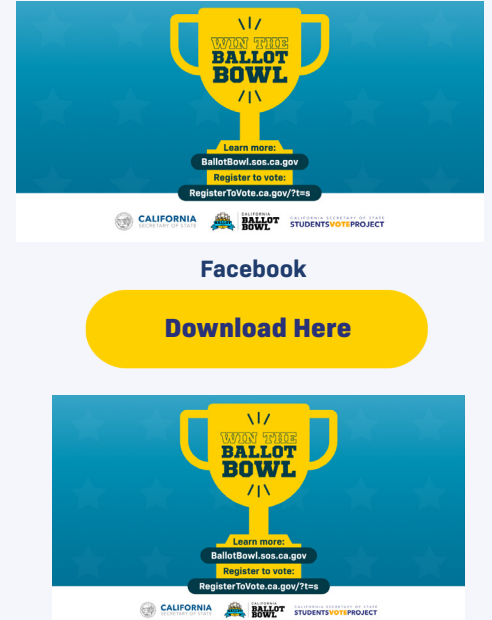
WIN THE BALLOT BOWL

Learn more:
BallotBowl.sos.ca.gov
Register to vote:
RegisterToVote.ca.gov/?t=s

CALIFORNIA SECRETARY OF STATE
CALIFORNIA BALLOT BOWL
CALIFORNIA SECRETARY OF STATE STUDENTS VOTE PROJECT

Facebook

Download Here

WIN THE BALLOT BOWL

Learn more:
BallotBowl.sos.ca.gov
Register to vote:
RegisterToVote.ca.gov/?t=s

CALIFORNIA SECRETARY OF STATE
CALIFORNIA BALLOT BOWL
CALIFORNIA SECRETARY OF STATE STUDENTS VOTE PROJECT